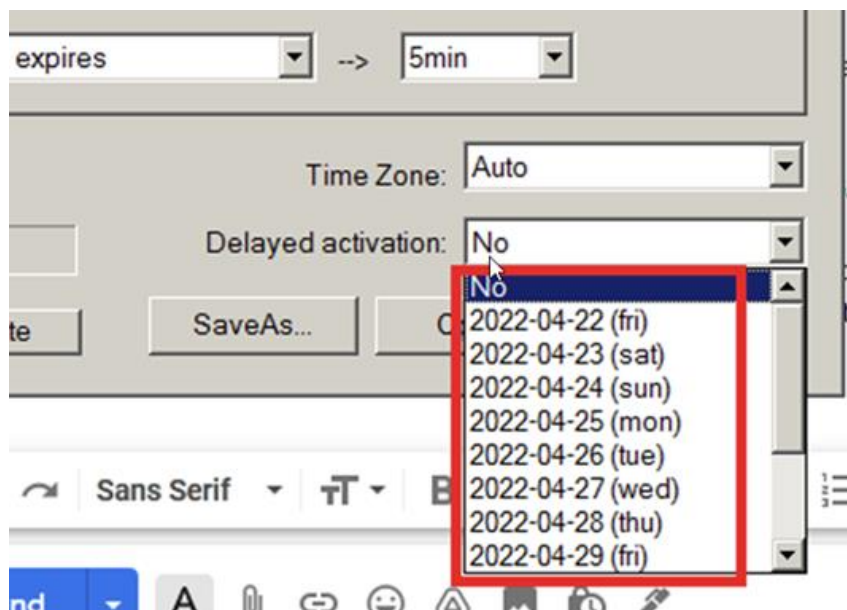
expires --> 5min

Time Zone: Auto

Delayed activation: No

No
2022-04-22 (fri)
2022-04-23 (sat)
2022-04-24 (sun)
2022-04-25 (mon)
2022-04-26 (tue)
2022-04-27 (wed)
2022-04-28 (thu)
2022-04-29 (fri)

te SaveAs... C

Sans Serif

nd A